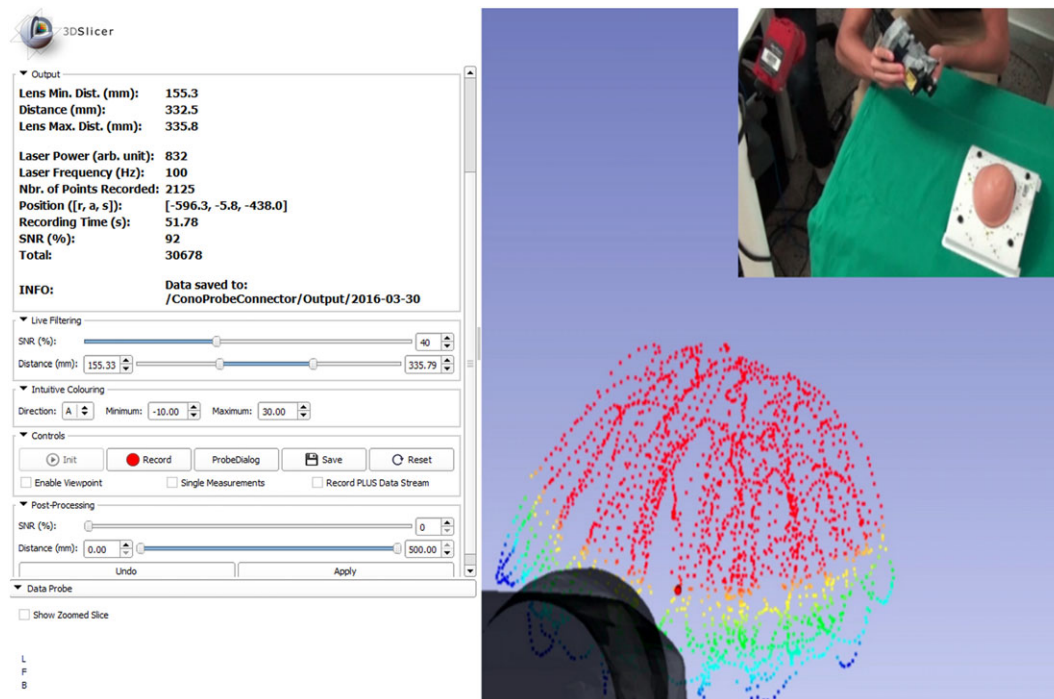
3DSlicer

Output

| | |
|---|---|
| Lens Min. Dist. (mm): | 155.3 |
| Distance (mm): | 332.5 |
| Lens Max. Dist. (mm): | 335.8 |
| Laser Power (arb. unit): | 832 |
| Laser Frequency (Hz): | 100 |
| Nbr. of Points Recorded: | 2125 |
| Position ([r, a, s]): | [-596.3, -5.8, -438.0] |
| Recording Time (s): | 51.78 |
| SNR (%): | 92 |
| Total: | 30678 |
| INFO: | Data saved to: /ConoProbeConnector/Output/2016-03-30 |

Live Filtering

SNR (%): 40

Distance (mm): 155.33 335.79

Intuitive Colouring

Direction: A Minimum: -10.00 Maximum: 30.00

Controls

Init Record ProbeDialog Save Reset

Enable Viewpoint Single Measurements Record PLUS Data Stream

Post-Processing

SNR (%): 0

Distance (mm): 0.00 500.00

Undo Apply

Data Probe

Show Zoomed Slice

L
F
B